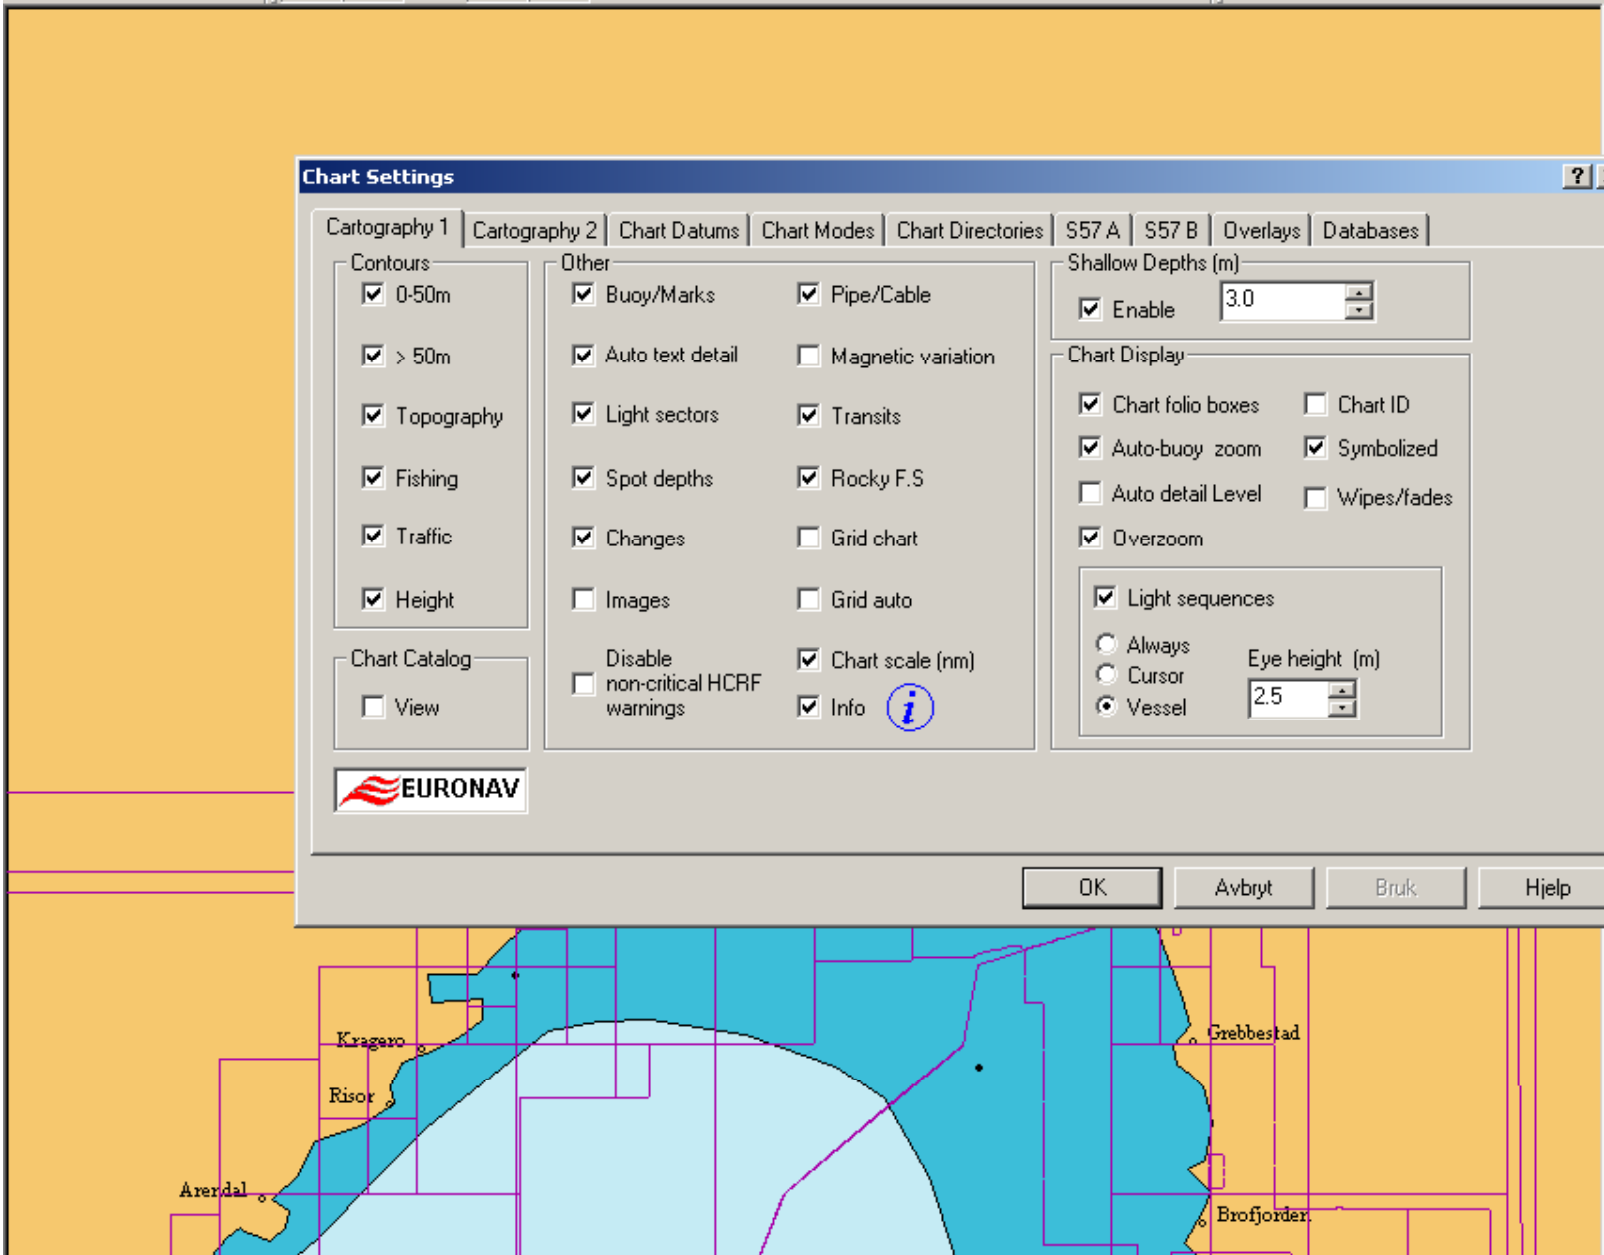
Chart Settings ?

Cartography 1 | Cartography 2 | Chart Datums | Chart Modes | Chart Directories | S57 A | S57 B | Overlays | Databases

Contours
0-50m
> 50m
Topography
Fishing
Traffic
Height

Chart Catalog
View

EURONAV

Other
Buoy/Marks
Auto text detail
Light sectors
Spot depths
Changes
Images
Disable non-critical HCRF warnings
Pipe/Cable
Magnetic variation
Transits
Rocky F.S
Grid chart
Grid auto
Chart scale (nm)
Info

Shallow Depths (m)
Enable
3.0

Chart Display
Chart folio boxes
Chart ID
Auto-buoy zoom
Symbolized
Auto detail Level
Wipes/fades
Overzoom

Light sequences
Always
Cursor
Vessel
Eye height (m)
2.5

OK
Avbryt
Bruk
Hjelp

Kragero
Risor
Arendal
Grebbestad
Brofjorden